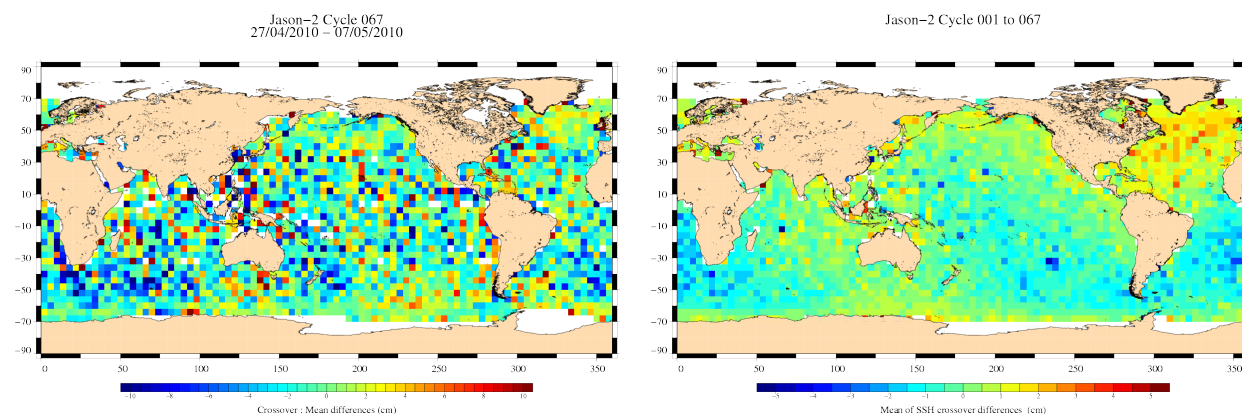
Jason−2 Cycle 067
27/04/2010 − 07/05/2010

90
70
50
30
10
−10
−30
−50
−70
−90
0 50 100 150 200 250 300 350

−10 −8 −6 −4 −2 0 2 4 6 8 10
Crossover : Mean differences (cm)

Jason−2 Cycle 001 to 067

90
70
50
30
10
−10
−30
−50
−70
−90
0 50 100 150 200 250 300 350

−5 −4 −3 −2 −1 0 1 2 3 4 5
Mean of SSH crossover differences (cm)